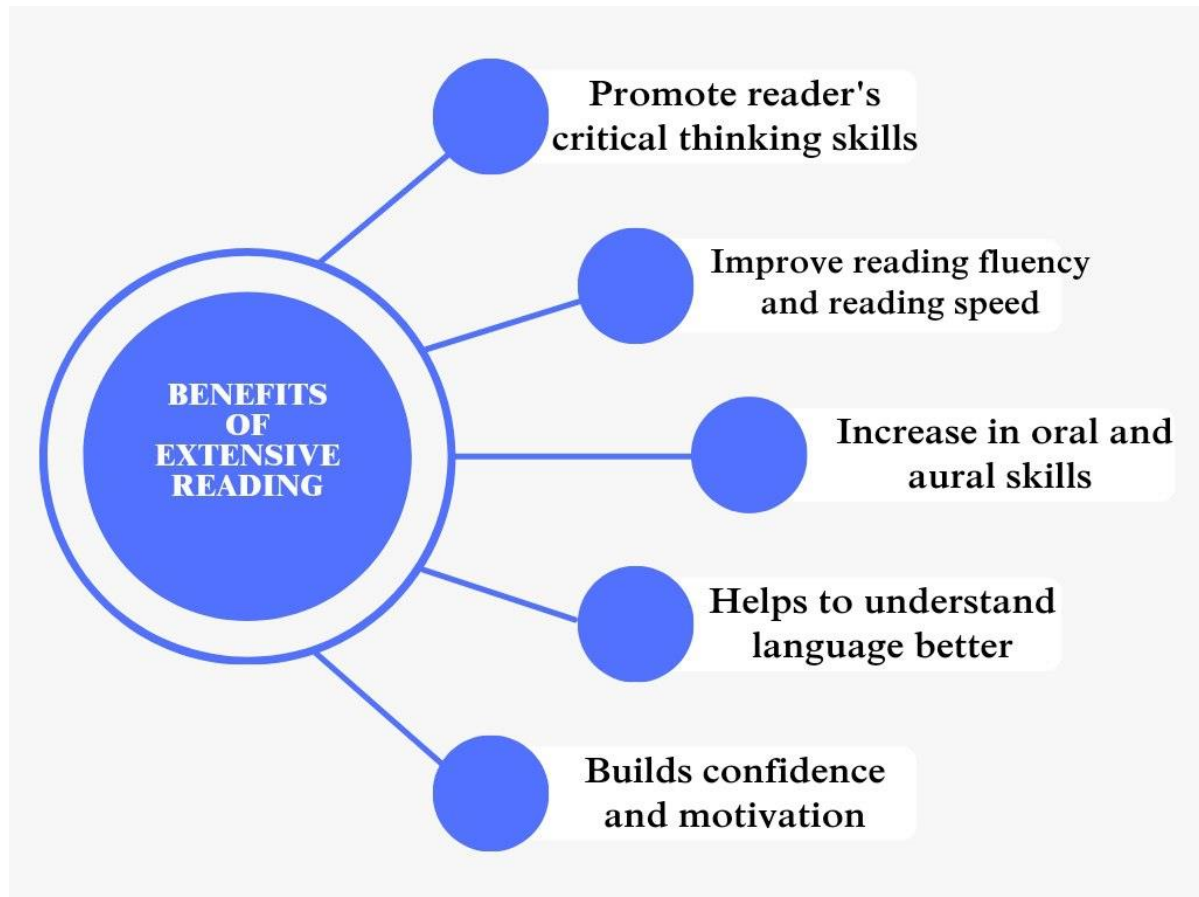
BENEFITS OF EXTENSIVE READING

Promote reader's critical thinking skills

Improve reading fluency and reading speed

Increase in oral and aural skills

Helps to understand language better

Builds confidence and motivation